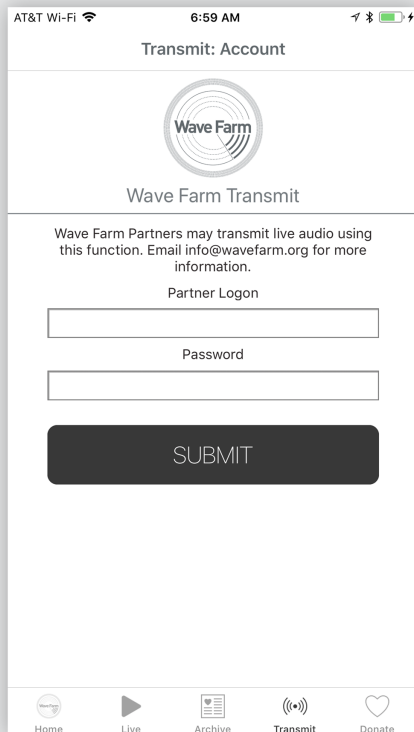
AT&T Wi-Fi 6:59 AM

Transmit: Account

Wave Farm

Wave Farm Transmit

Wave Farm Partners may transmit live audio using this function. Email info@wavefarm.org for more information.

Partner Logon

Password

SUBMIT

Home Live Archive Transmit Donate